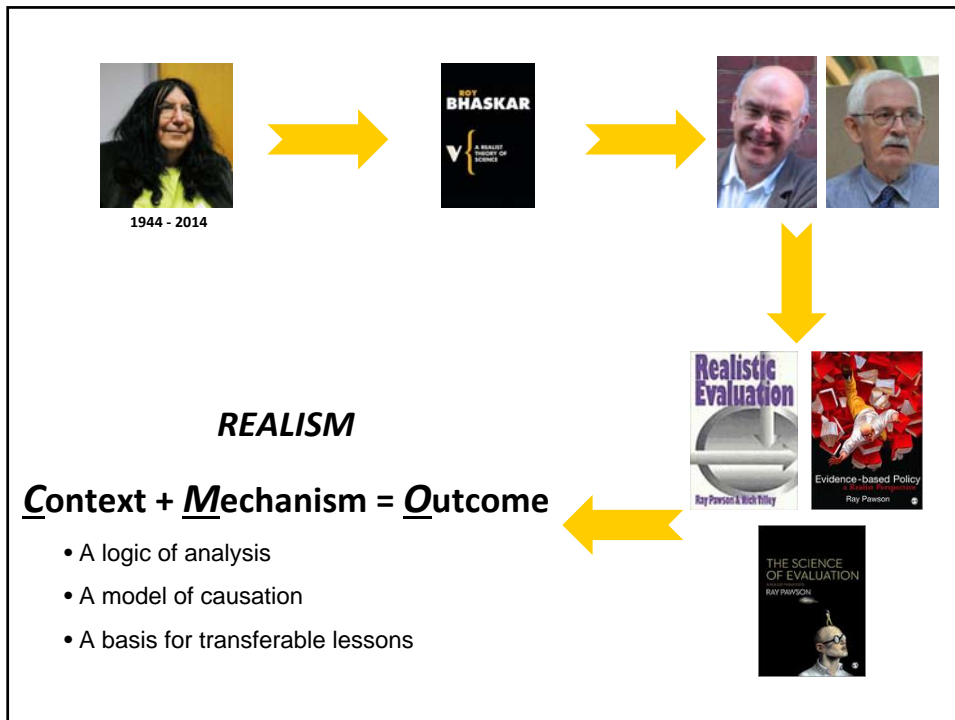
1944 - 2014

ROY BHASKAR

A REALIST THEORY OF SCIENCE

Realistic Evaluation

Ray Pawson & Nick Tilley

Evidence-based Policy

a Realist Perspective

Ray Pawson

THE SCIENCE OF EVALUATION

A REALIST MANIFESTO

RAY PAWSON

REALISM

Context + Mechanism = Outcome

• A logic of analysis

• A model of causation

• A basis for transferable lessons